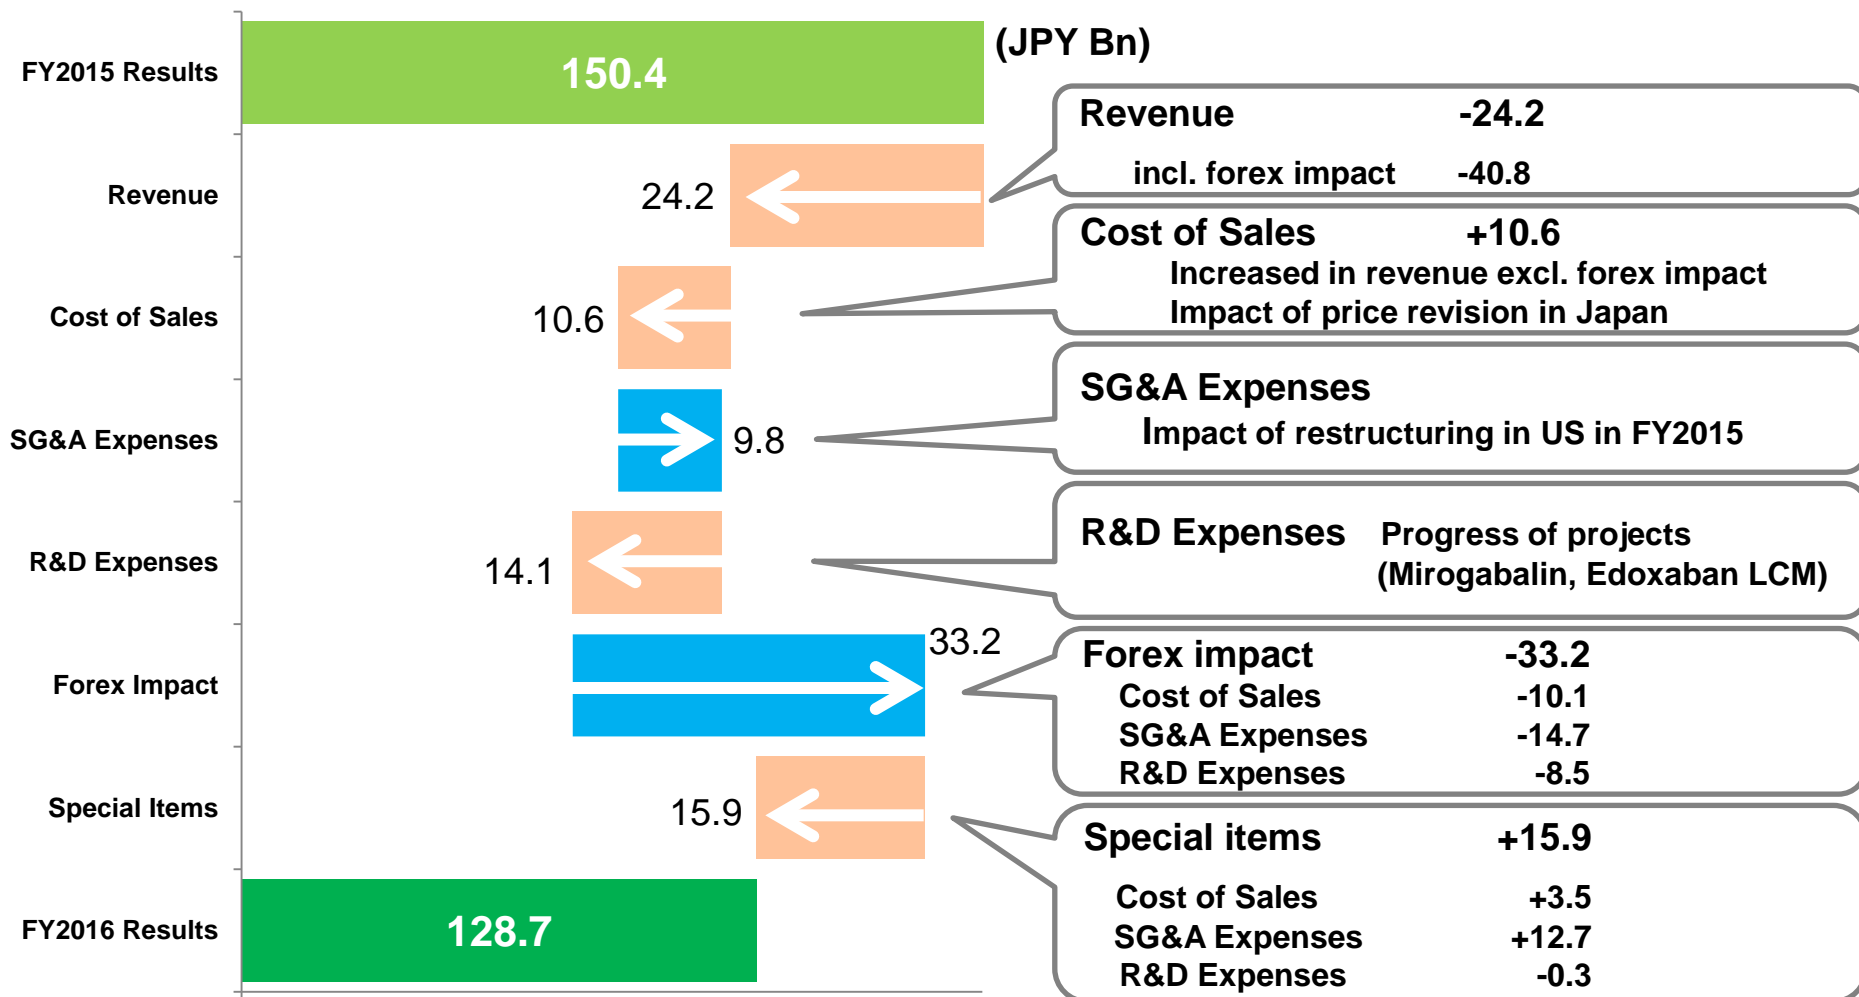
(JPY Bn)

FY2015 Results
150.4

Revenue
24.2

Cost of Sales
10.6

SG&A Expenses
9.8

R&D Expenses
14.1

Forex Impact
33.2

Special Items
15.9

FY2016 Results
128.7

Revenue -24.2
incl. forex impact -40.8

Cost of Sales +10.6
Increased in revenue excl. forex impact
Impact of price revision in Japan

SG&A Expenses
Impact of restructuring in US in FY2015

R&D Expenses Progress of projects (Mirogabalin, Edoxaban LCM)

Forex impact -33.2
Cost of Sales -10.1
SG&A Expenses -14.7
R&D Expenses -8.5

Special items +15.9
Cost of Sales +3.5
SG&A Expenses +12.7
R&D Expenses -0.3